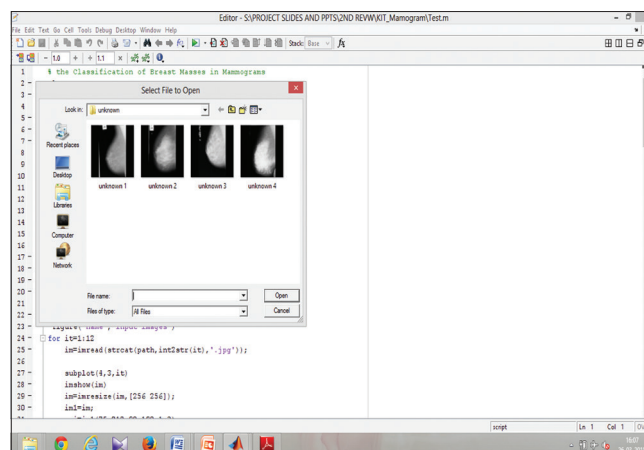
Editor - S:\PROJECT SLIDES AND PPTS\2ND REVW\KIT_Mamogram\Test.m

File Edit Text Go Cell Tools Debug Desktop Window Help

Stack: Base

- 1.0 + ÷ 1.1 ×

1 % the Classification of Breast Masses in Mammograms
2 -
3 -
4
5 -
6 -
7 -
8 -
9
10
11
12
13
14
15
16
17 -
18 -
19 -
20 -
21
22
23 - figure('name','input images')
24 - for it=1:12
25 - im=imread(strcat(path,int2str(it),'.jpg'));
26
27 - subplot(4,3,it)
28 - imshow(im)
29 - im=imresize(im,[256 256]);
30 - im1=im;
31 -

Select File to Open

Look in: unknown

Recent places

Desktop

Libraries

Computer

Network

unknown 1

unknown 2

unknown 3

unknown 4

File name:

Files of type: All Files

Open

Cancel

script Ln 1 Col 1 OV

16:07